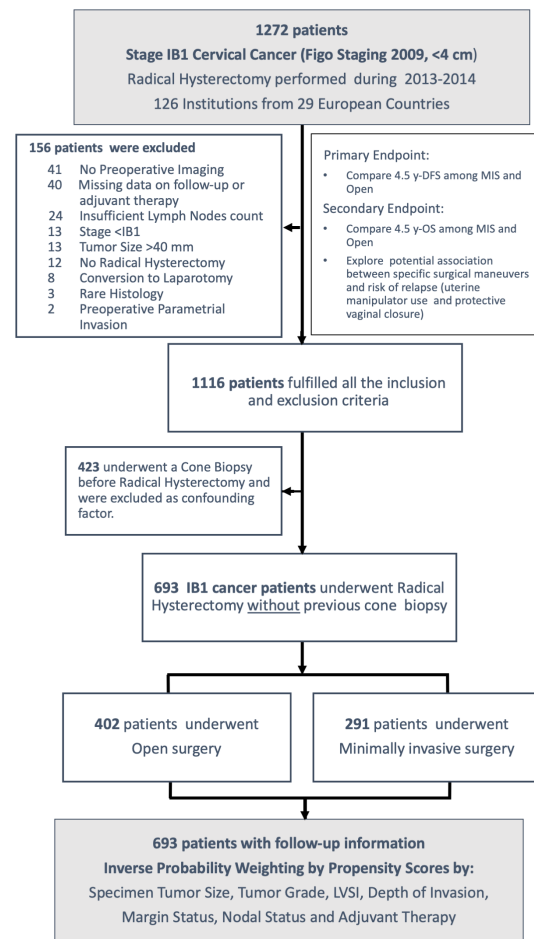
1272 patients
Stage IB1 Cervical Cancer (Figo Staging 2009, <4 cm)
Radical Hysterectomy performed during 2013-2014
126 Institutions from 29 European Countries

156 patients were excluded
41 No Preoperative Imaging
40 Missing data on follow-up or adjuvant therapy
24 Insufficient Lymph Nodes count
13 Stage <IB1
13 Tumor Size >40 mm
12 No Radical Hysterectomy
8 Conversion to Laparotomy
3 Rare Histology
2 Preoperative Parametrial Invasion

Primary Endpoint:
• Compare 4.5 y-DFS among MIS and Open
Secondary Endpoint:
• Compare 4.5 y-OS among MIS and Open
• Explore potential association between specific surgical maneuvers and risk of relapse (uterine manipulator use and protective vaginal closure)

1116 patients fulfilled all the inclusion and exclusion criteria

423 underwent a Cone Biopsy before Radical Hysterectomy and were excluded as confounding factor.

693 IB1 cancer patients underwent Radical Hysterectomy without previous cone biopsy

402 patients underwent Open surgery

291 patients underwent Minimally invasive surgery

693 patients with follow-up information
Inverse Probability Weighting by Propensity Scores by:
Specimen Tumor Size, Tumor Grade, LVSI, Depth of Invasion, Margin Status, Nodal Status and Adjuvant Therapy